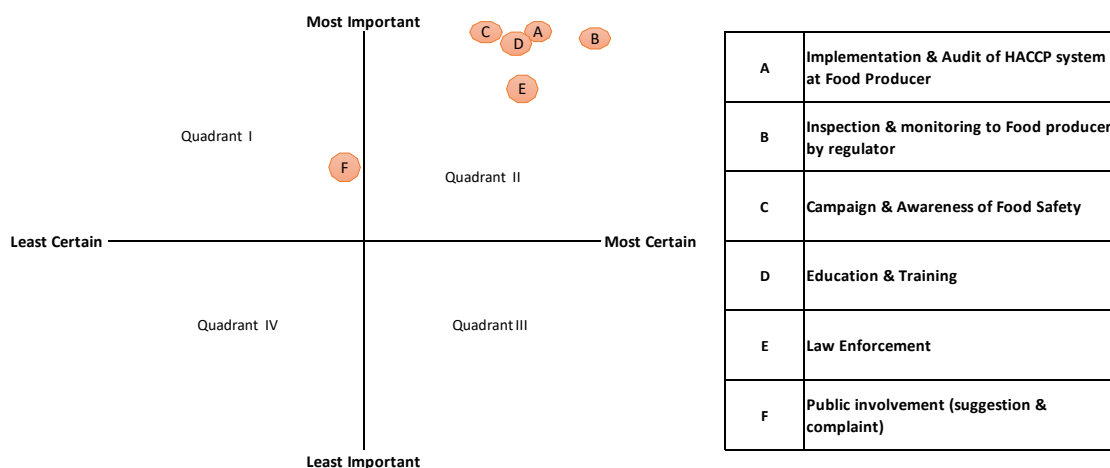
Most Important

C A B
D
E

Quadrant I

F

Quadrant II

Least Certain

Most Certain

Quadrant IV

Quadrant III

Least Important

| | |
|---|---|
| A | Implementation & Audit of HACCP system at Food Producer |
| B | Inspection & monitoring to Food producer by regulator |
| C | Campaign & Awareness of Food Safety |
| D | Education & Training |
| E | Law Enforcement |
| F | Public involvement (suggestion & complaint) |